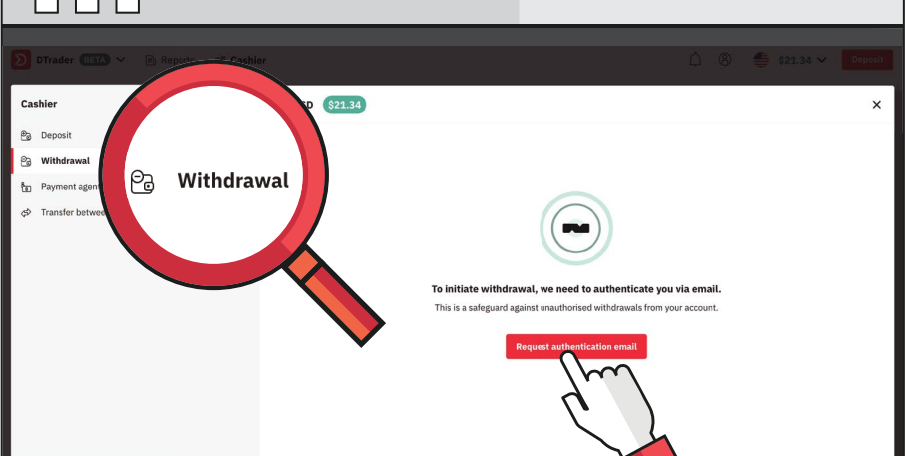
DTrader BETA Reports Cashier

$21.34 Deposit

Cashier

Deposit

Withdrawal

Payment agen

Transfer betwee

Withdrawal

D $21.34

×

To initiate withdrawal, we need to authenticate you via email.

This is a safeguard against unauthorised withdrawals from your account.

Request authentication email